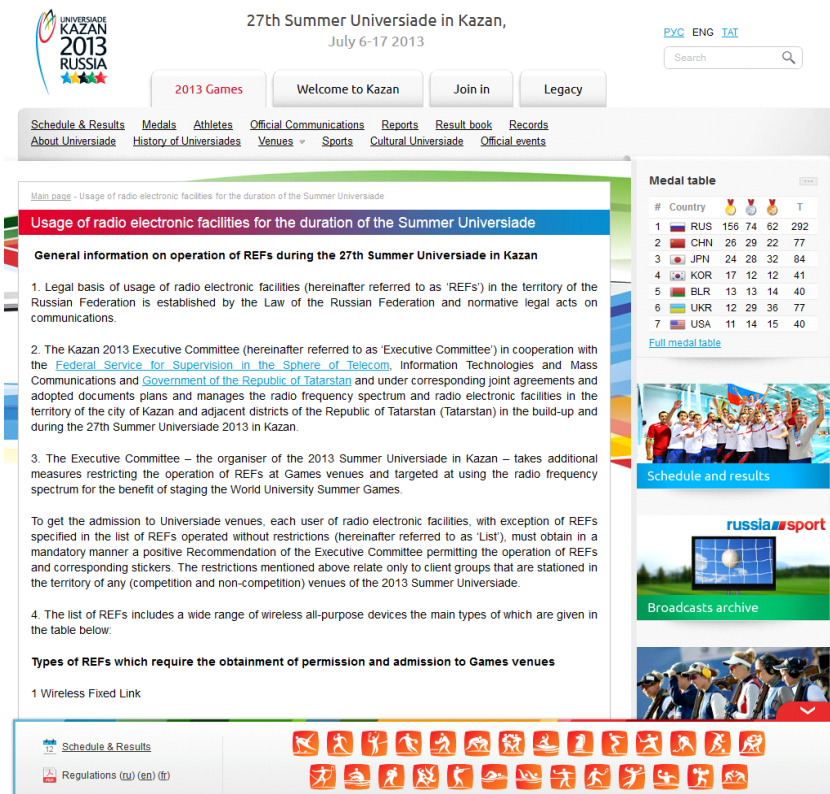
UNIVERSIADE KAZAN 2013 RUSSIA

27th Summer Universiade in Kazan,
July 6-17 2013

РУС ENG ТАТ

Search

2013 Games | Welcome to Kazan | Join in | Legacy

Schedule & Results | Medals | Athletes | Official Communications | Reports | Result book | Records
About Universiade | History of Universiades | Venues | Sports | Cultural Universiade | Official events

Main page - Usage of radio electronic facilities for the duration of the Summer Universiade

Usage of radio electronic facilities for the duration of the Summer Universiade

General information on operation of REFs during the 27th Summer Universiade in Kazan

1. Legal basis of usage of radio electronic facilities (hereinafter referred to as 'REFs') in the territory of the Russian Federation is established by the Law of the Russian Federation and normative legal acts on communications.

2. The Kazan 2013 Executive Committee (hereinafter referred to as 'Executive Committee') in cooperation with the Federal Service for Supervision in the Sphere of Telecom, Information Technologies and Mass Communications and Government of the Republic of Tatarstan and under corresponding joint agreements and adopted documents plans and manages the radio frequency spectrum and radio electronic facilities in the territory of the city of Kazan and adjacent districts of the Republic of Tatarstan (Tatarstan) in the build-up and during the 27th Summer Universiade 2013 in Kazan.

3. The Executive Committee – the organiser of the 2013 Summer Universiade in Kazan – takes additional measures restricting the operation of REFs at Games venues and targeted at using the radio frequency spectrum for the benefit of staging the World University Summer Games.

To get the admission to Universiade venues, each user of radio electronic facilities, with exception of REFs specified in the list of REFs operated without restrictions (hereinafter referred to as 'List'), must obtain in a mandatory manner a positive Recommendation of the Executive Committee permitting the operation of REFs and corresponding stickers. The restrictions mentioned above relate only to client groups that are stationed in the territory of any (competition and non-competition) venues of the 2013 Summer Universiade.

4. The list of REFs includes a wide range of wireless all-purpose devices the main types of which are given in the table below:

Types of REFs which require the obtainment of permission and admission to Games venues

1 Wireless Fixed Link

Medal table

| # | Country | | | | T |
|---|---|---|---|---|---|
| 1 | RUS | 156 | 74 | 62 | 292 |
| 2 | CHN | 26 | 29 | 22 | 77 |
| 3 | JPN | 24 | 28 | 32 | 84 |
| 4 | KOR | 17 | 12 | 12 | 41 |
| 5 | BLR | 13 | 13 | 14 | 40 |
| 6 | UKR | 12 | 29 | 36 | 77 |
| 7 | USA | 11 | 14 | 15 | 40 |

Full medal table

Schedule and results

russia sport

Broadcasts archive

12 Schedule & Results

Regulations (ru) (en) (fr)